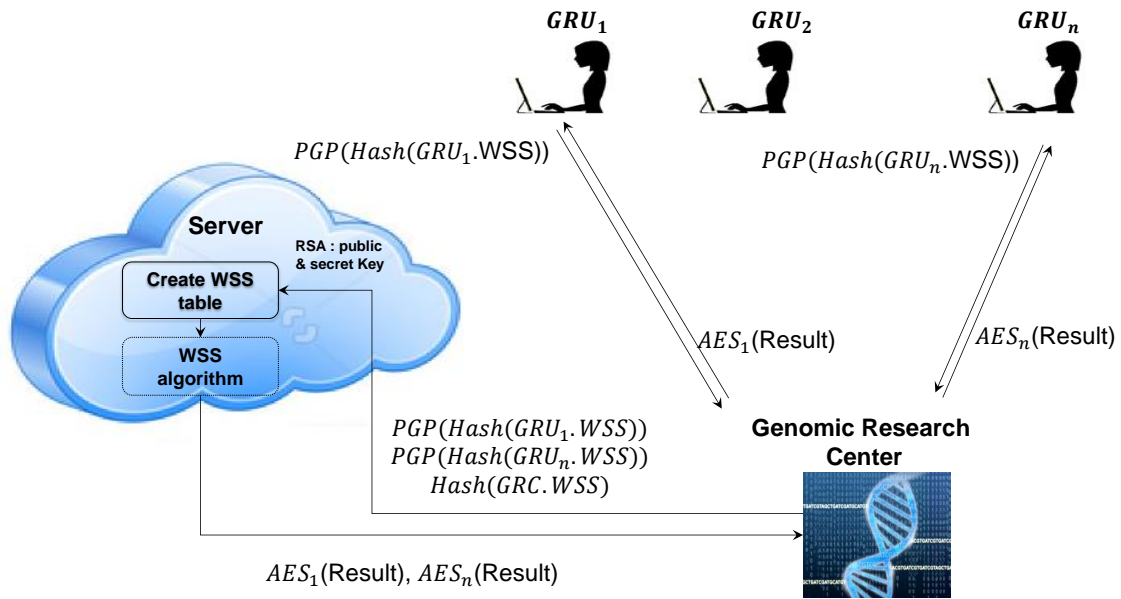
$GRU_1$

$GRU_2$

$GRU_n$

$PGP(Hash(GRU_1.\text{WSS}))$

$PGP(Hash(GRU_n.\text{WSS}))$

Server

RSA : public & secret Key

Create WSS table

WSS algorithm

$AES_1$(Result)

$AES_n$(Result)

$PGP(Hash(GRU_1.WSS))$
$PGP(Hash(GRU_n.WSS))$
$Hash(GRC.WSS)$

Genomic Research Center

$AES_1$(Result), $AES_n$(Result)